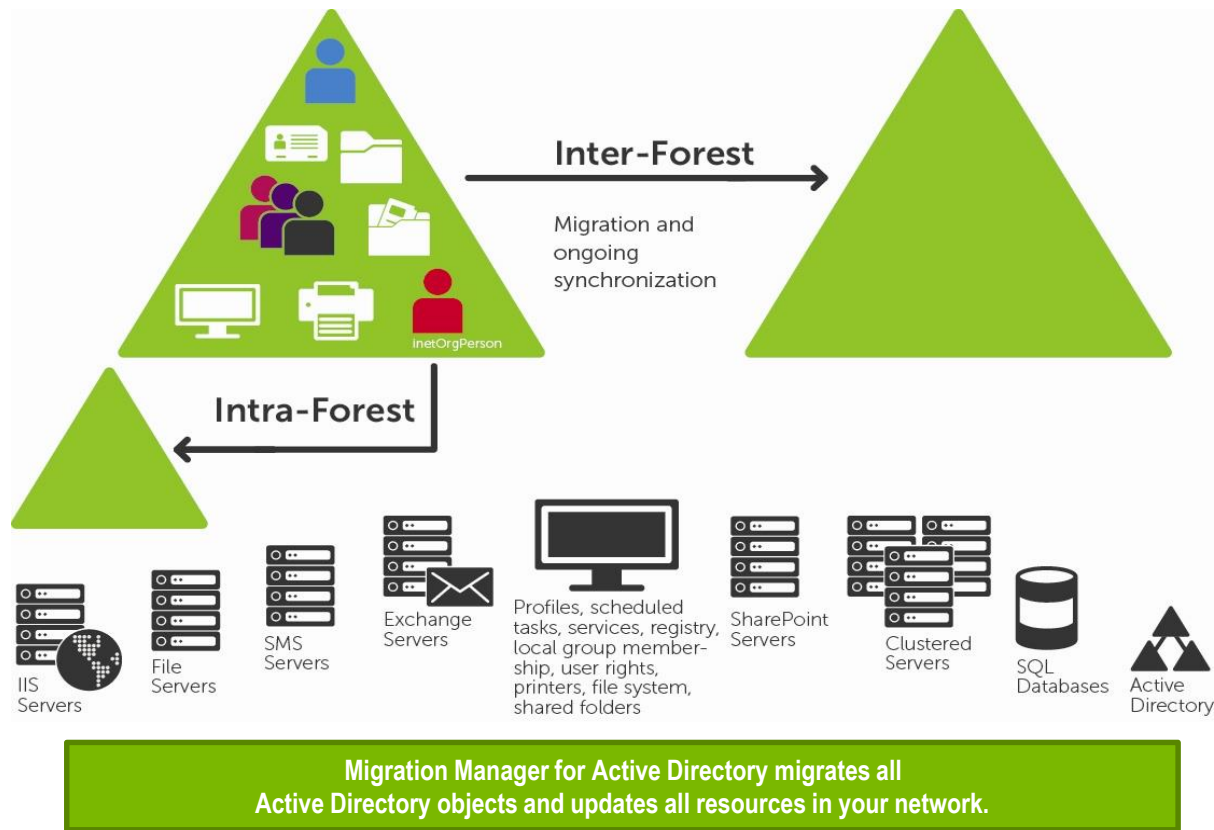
inetOrgPerson

Inter-Forest

Migration and ongoing synchronization

Intra-Forest

IIS Servers

File Servers

SMS Servers

Exchange Servers

Profiles, scheduled tasks, services, registry, local group membership, user rights, printers, file system, shared folders

SharePoint Servers

Clustered Servers

SQL Databases

Active Directory

Migration Manager for Active Directory migrates all Active Directory objects and updates all resources in your network.